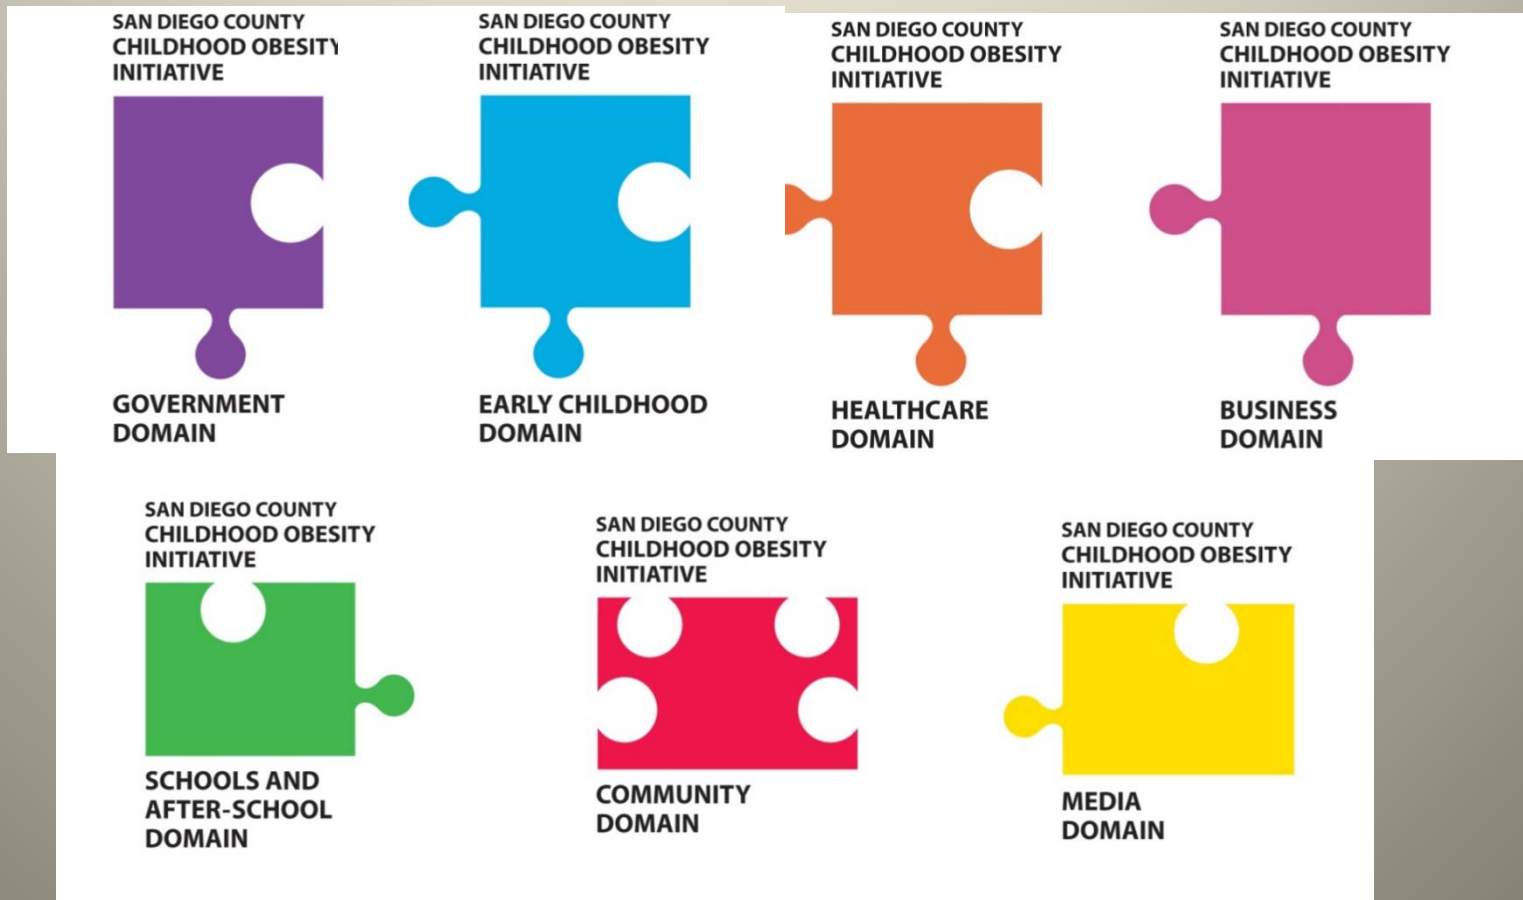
SAN DIEGO COUNTY
CHILDHOOD OBESITY
INITIATIVE

GOVERNMENT
DOMAIN

SAN DIEGO COUNTY
CHILDHOOD OBESITY
INITIATIVE

EARLY CHILDHOOD
DOMAIN

SAN DIEGO COUNTY
CHILDHOOD OBESITY
INITIATIVE

HEALTHCARE
DOMAIN

SAN DIEGO COUNTY
CHILDHOOD OBESITY
INITIATIVE

BUSINESS
DOMAIN

SAN DIEGO COUNTY
CHILDHOOD OBESITY
INITIATIVE

SCHOOLS AND
AFTER-SCHOOL
DOMAIN

SAN DIEGO COUNTY
CHILDHOOD OBESITY
INITIATIVE

COMMUNITY
DOMAIN

SAN DIEGO COUNTY
CHILDHOOD OBESITY
INITIATIVE

MEDIA
DOMAIN